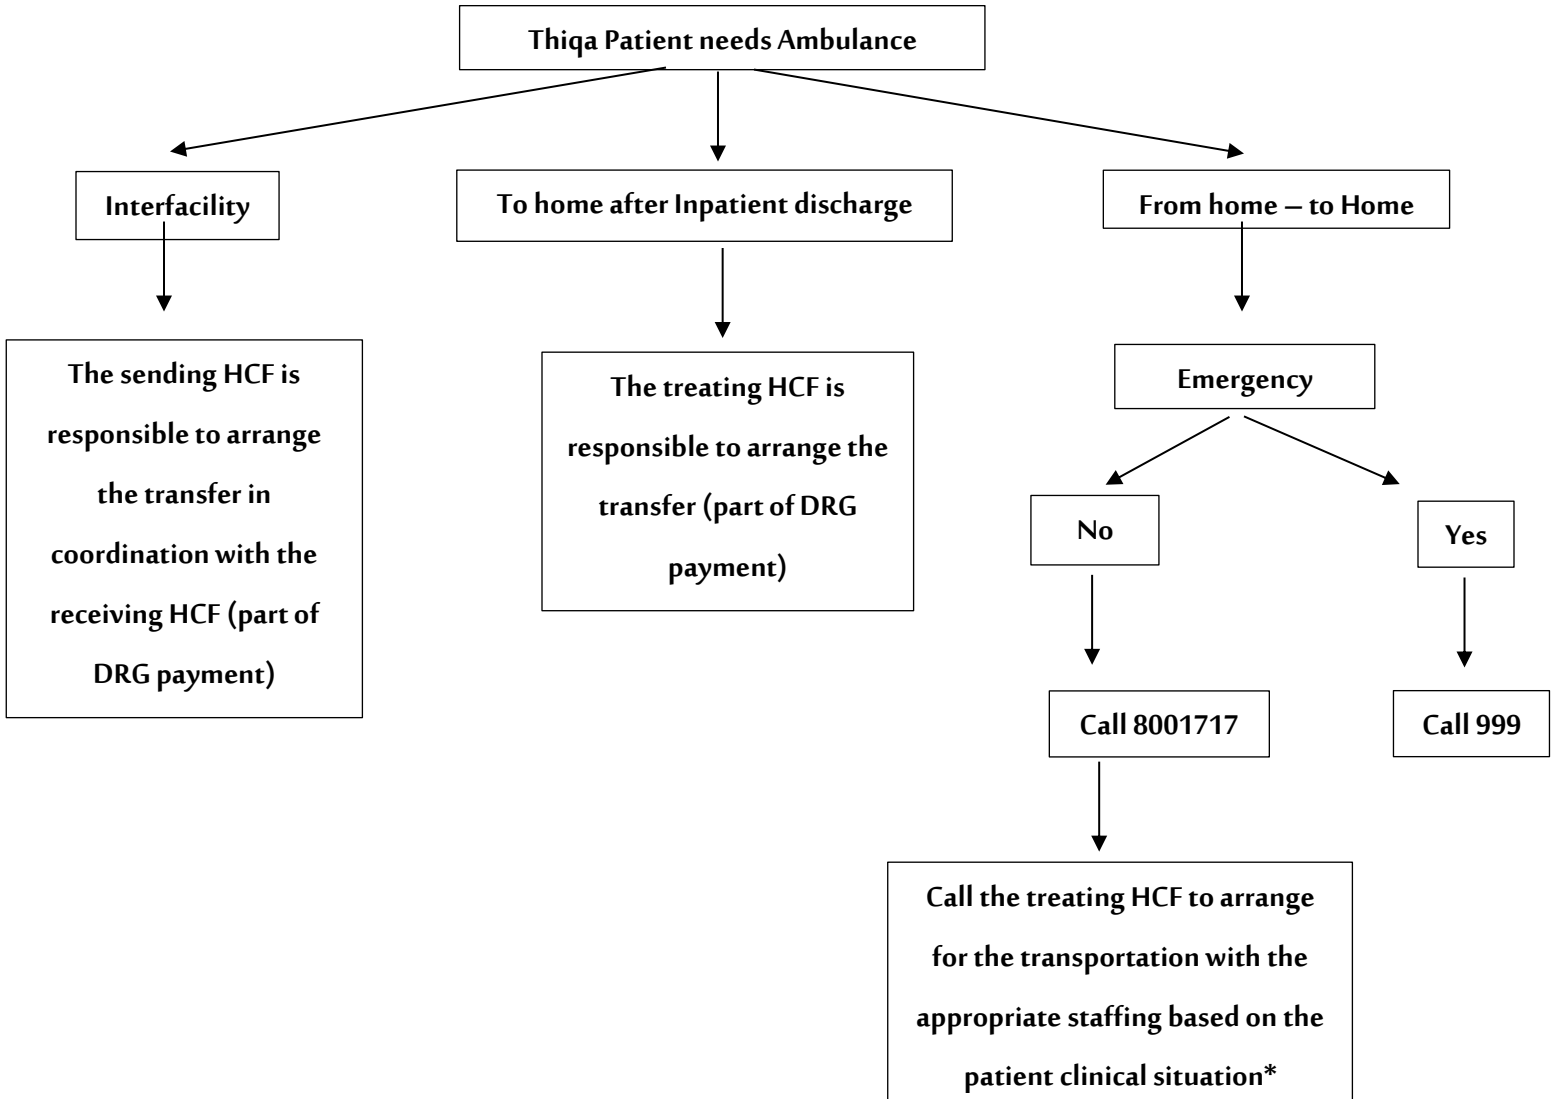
Thiqa Patient needs Ambulance

Interfacility

To home after Inpatient discharge

From home – to Home

The sending HCF is responsible to arrange the transfer in coordination with the receiving HCF (part of DRG payment)

The treating HCF is responsible to arrange the transfer (part of DRG payment)

Emergency

No

Yes

Call 8001717

Call 999

Call the treating HCF to arrange for the transportation with the appropriate staffing based on the patient clinical situation*